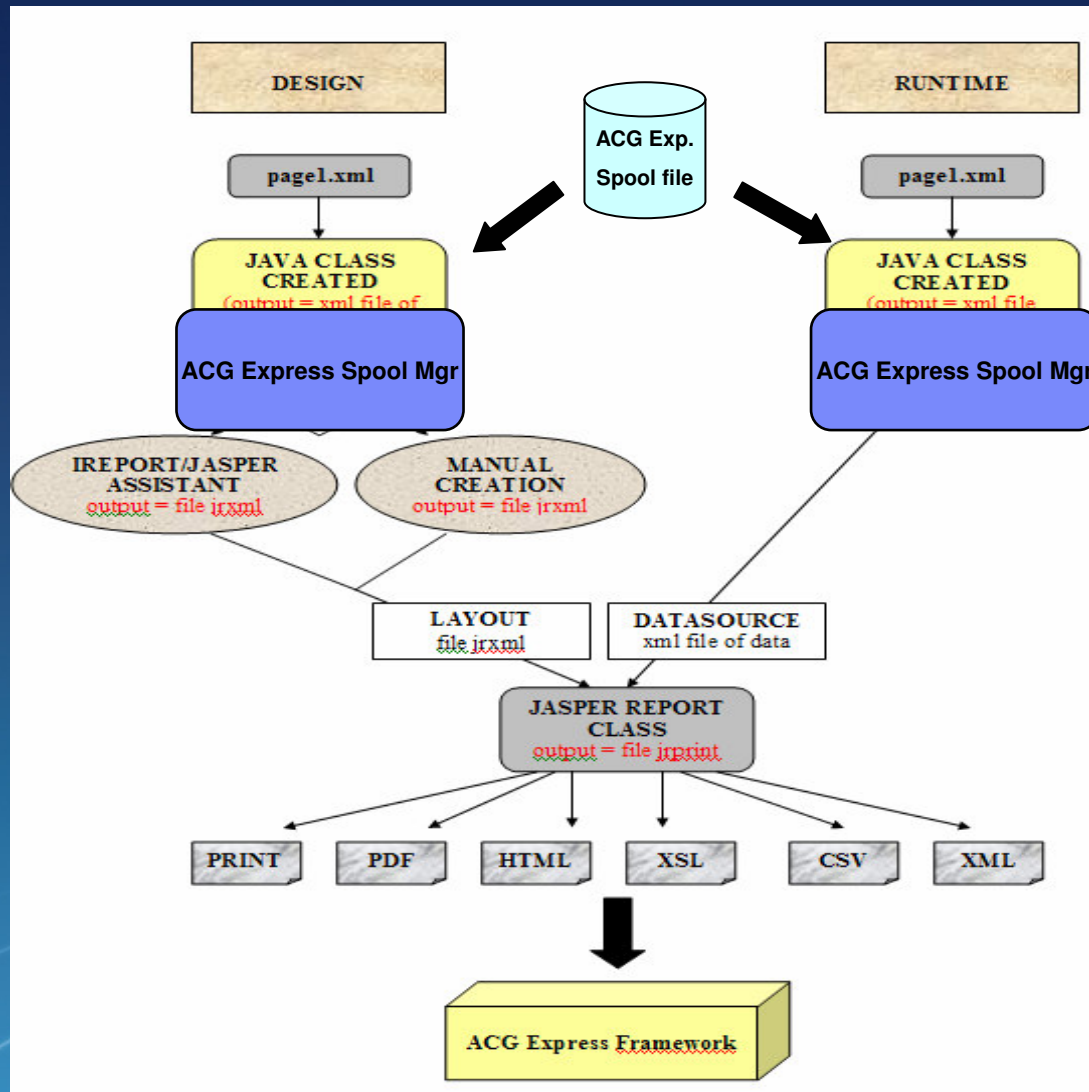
DESIGN

ACG Exp. Spool file

RUNTIME

page1.xml

page1.xml

JAVA CLASS CREATED
(output = xml file of

JAVA CLASS CREATED
(output = xml file

ACG Express Spool Mgr

ACG Express Spool Mgr

IREPORT/JASPER ASSISTANT
output = file jrxml

MANUAL CREATION
output = file jrxml

LAYOUT
file jrxml

DATASOURCE
xml file of data

JASPER REPORT CLASS
output = file jrprint

PRINT

PDF

HTML

XSL

CSV

XML

ACG Express Framework